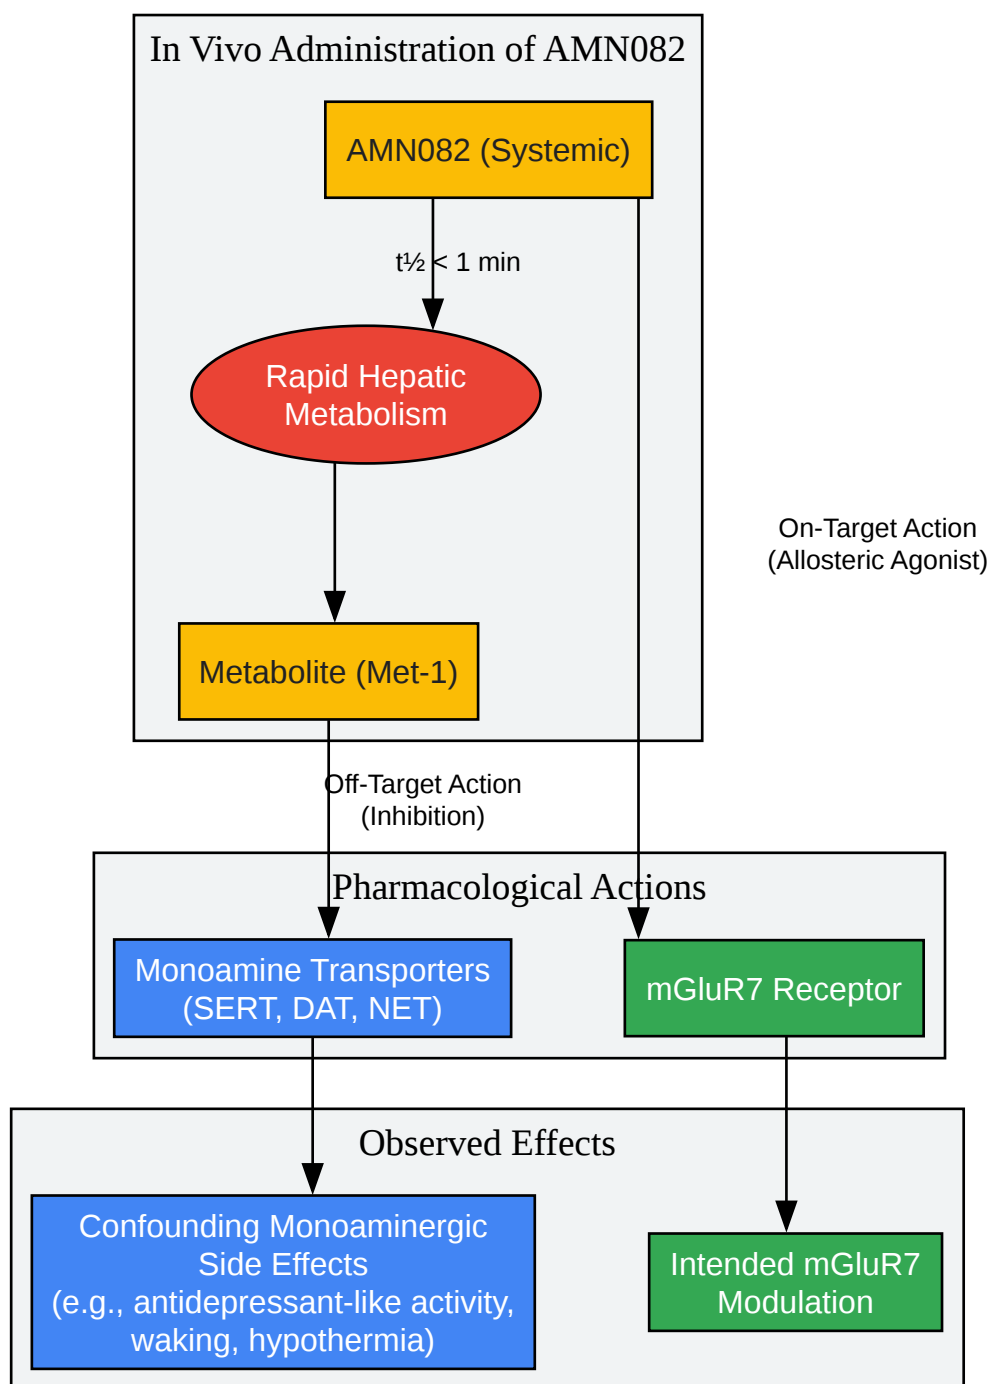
In Vivo Administration of AMN082

AMN082 (Systemic)

t½ < 1 min

Rapid Hepatic Metabolism

Metabolite (Met-1)

On-Target Action (Allosteric Agonist)

Off-Target Action (Inhibition)

Pharmacological Actions

Monoamine Transporters (SERT, DAT, NET)

mGluR7 Receptor

Observed Effects

Confounding Monoaminergic Side Effects (e.g., antidepressant-like activity, waking, hypothermia)

Intended mGluR7 Modulation